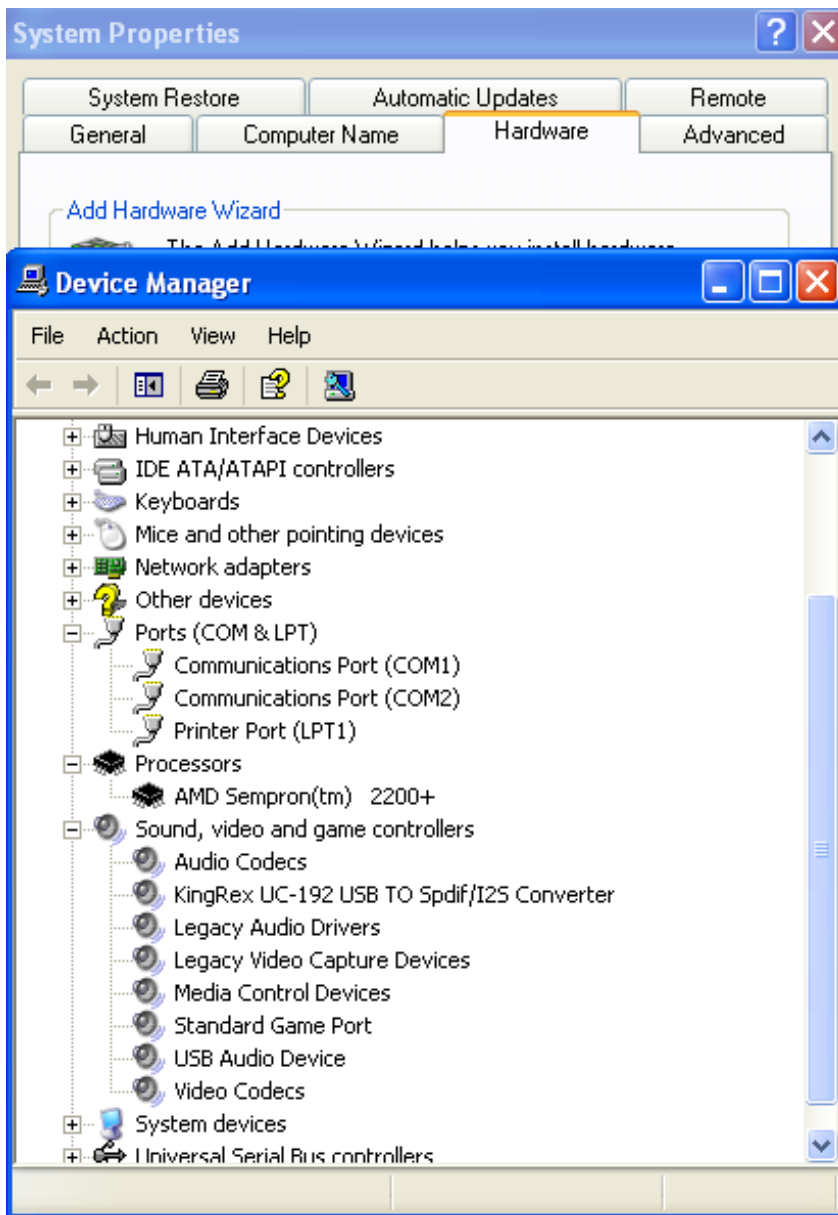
System Properties

System Restore
Automatic Updates
Remote
General
Computer Name
Hardware
Advanced

Add Hardware Wizard

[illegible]

Device Manager

File Action View Help

Human Interface Devices
IDE ATA/ATAPI controllers
Keyboards
Mice and other pointing devices
Network adapters
Other devices
Ports (COM & LPT)
Communications Port (COM1)
Communications Port (COM2)
Printer Port (LPT1)
Processors
AMD Sempron(tm) 2200+
Sound, video and game controllers
Audio Codecs
KingRex UC-192 USB TO Spdif/I2S Converter
Legacy Audio Drivers
Legacy Video Capture Devices
Media Control Devices
Standard Game Port
USB Audio Device
Video Codecs
System devices
Universal Serial Bus controllers